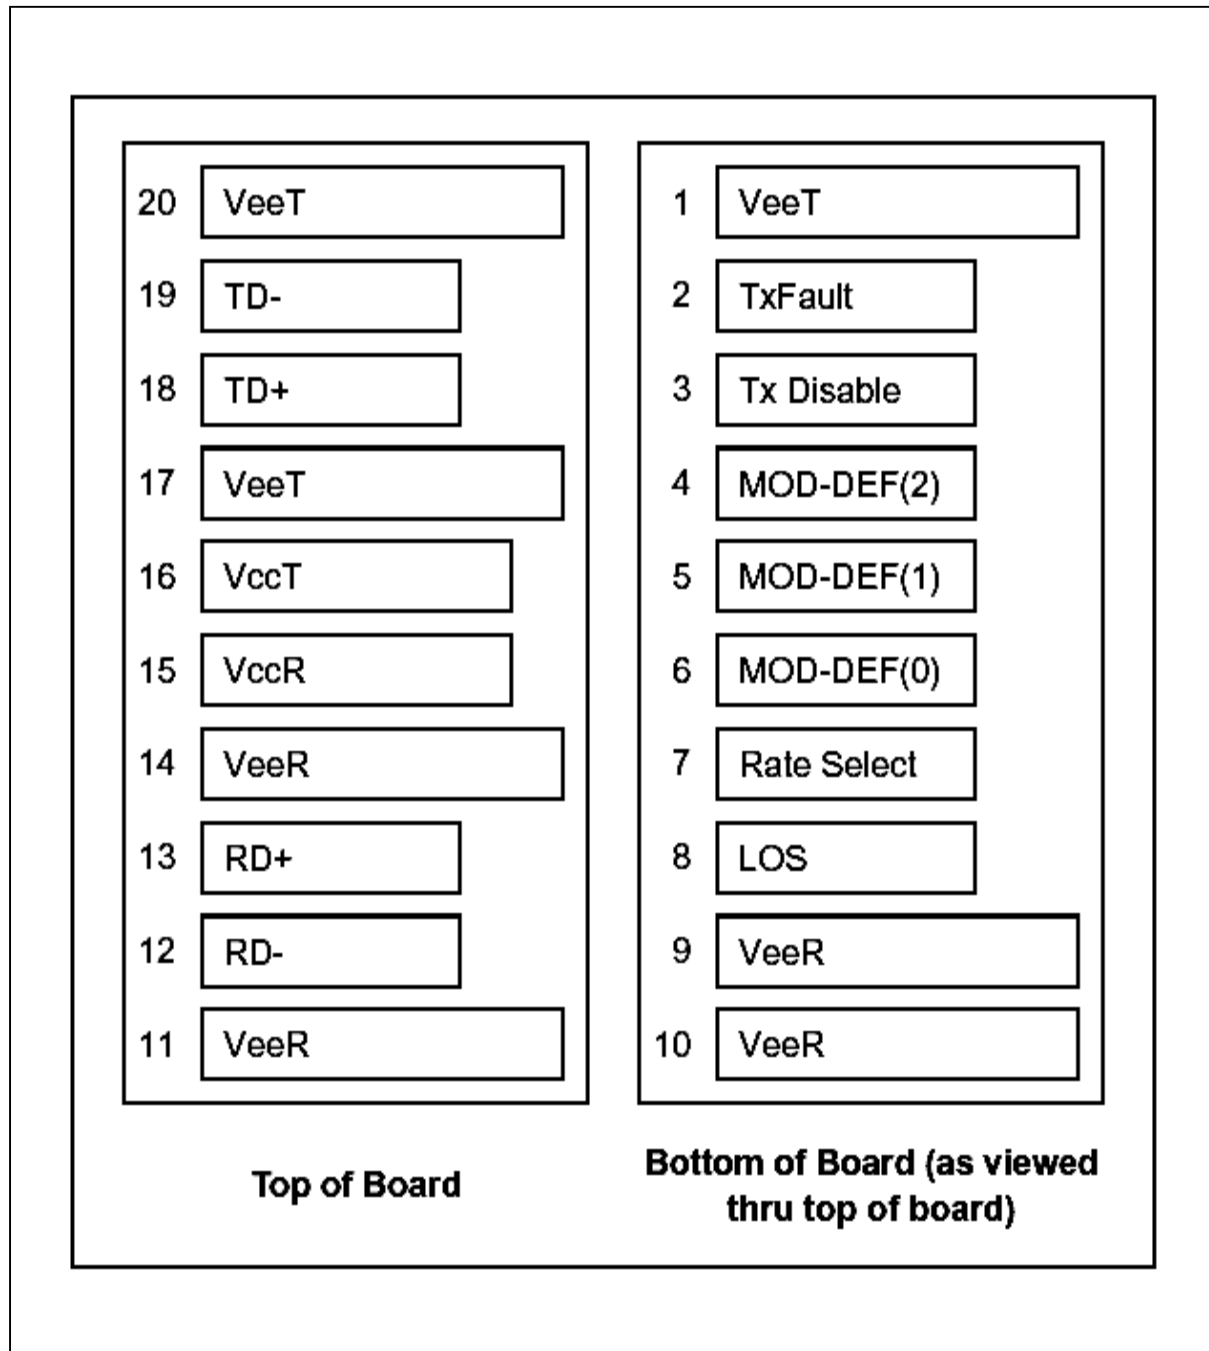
20 VeeT
19 TD-
18 TD+
17 VeeT
16 VccT
15 VccR
14 VeeR
13 RD+
12 RD-
11 VeeR

Top of Board

1 VeeT
2 TxFault
3 Tx Disable
4 MOD-DEF(2)
5 MOD-DEF(1)
6 MOD-DEF(0)
7 Rate Select
8 LOS
9 VeeR
10 VeeR

Bottom of Board (as viewed thru top of board)